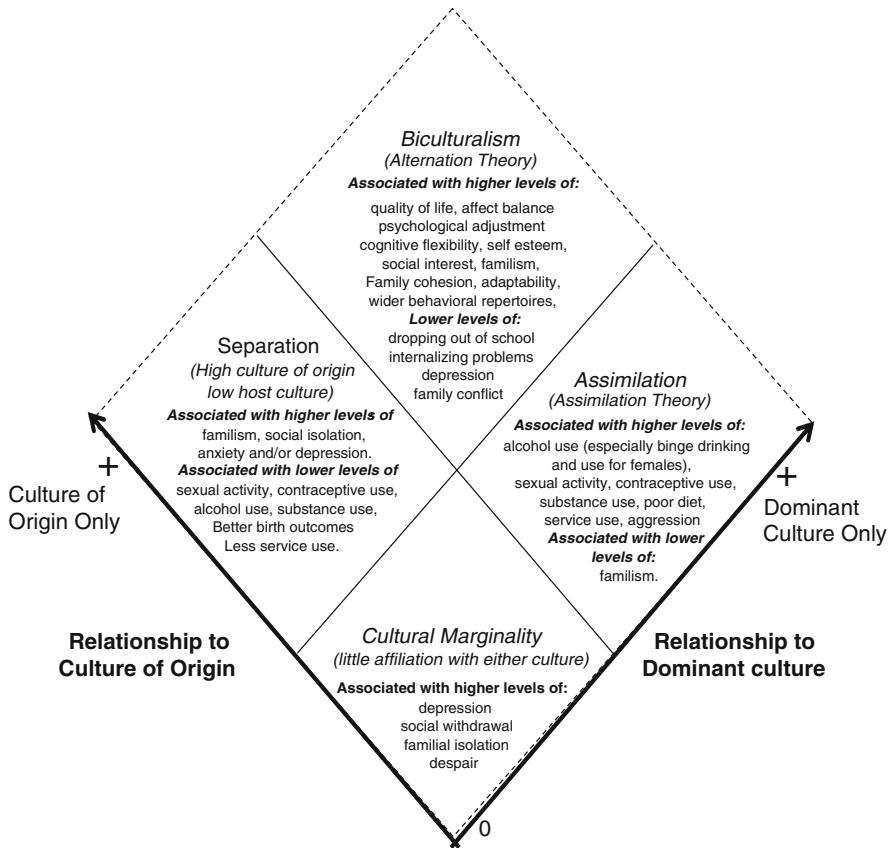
Biculturalism
(Alternation Theory)
Associated with higher levels of:
quality of life, affect balance
psychological adjustment
cognitive flexibility, self esteem,
social interest, familism,
Family cohesion, adaptability,
wider behavioral repertoires,
Lower levels of:
dropping out of school
internalizing problems
depression
family conflict

Separation
(High culture of origin
low host culture)
Associated with higher levels of
familism, social isolation,
anxiety and/or depression.
Associated with lower levels of
sexual activity, contraceptive use,
alcohol use, substance use,
Better birth outcomes
Less service use.

Assimilation
(Assimilation Theory)
Associated with higher levels of:
alcohol use (especially binge drinking
and use for females),
sexual activity, contraceptive use,
substance use, poor diet,
service use, aggression
Associated with lower
levels of:
familism.

+
Culture of
Origin Only

+
Dominant
Culture Only

Cultural Marginality
(little affiliation with either culture)
Associated with higher levels of:
depression
social withdrawal
familial isolation
despair

Relationship to
Culture of Origin

Relationship to
Dominant culture

0